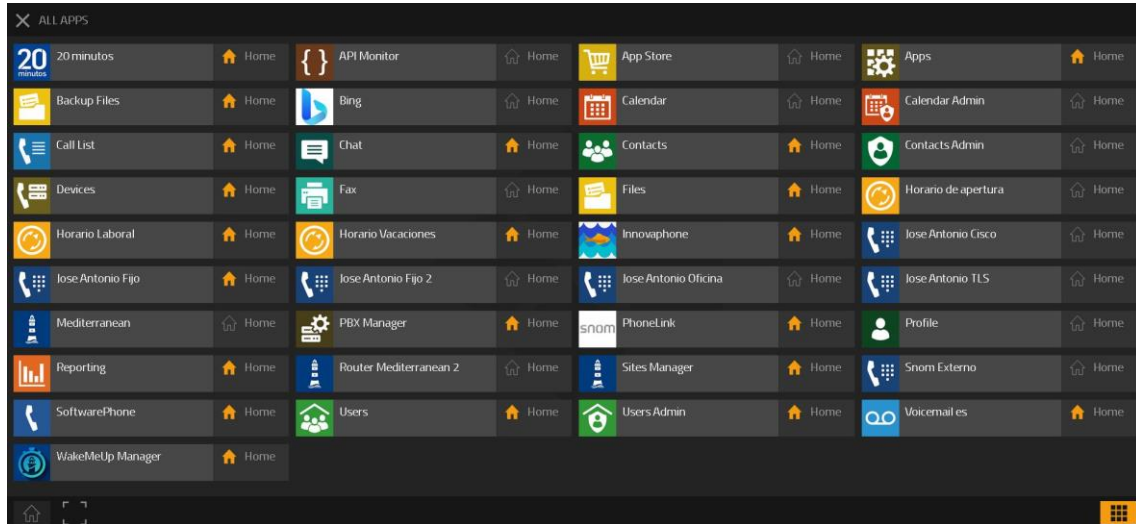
ALL APPS

20 minutos 20 minutos Home
API Monitor Home
App Store Home
Apps Home
Backup Files Home
Bing Home
Calendar Home
Calendar Admin Home
Call List Home
Chat Home
Contacts Home
Contacts Admin Home
Devices Home
Fax Home
Files Home
Horario de apertura Home
Horario Laboral Home
Horario Vacaciones Home
Innovaphone Home
Jose Antonio Cisco Home
Jose Antonio Fijo Home
Jose Antonio Fijo 2 Home
Jose Antonio Oficina Home
Jose Antonio TLS Home
Mediterranean Home
PBX Manager Home
snom PhoneLink Home
Profile Home
Reporting Home
Router Mediterranean 2 Home
Sites Manager Home
Snom Externo Home
SoftwarePhone Home
Users Home
Users Admin Home
Voicemail es Home
WakeMeUp Manager Home